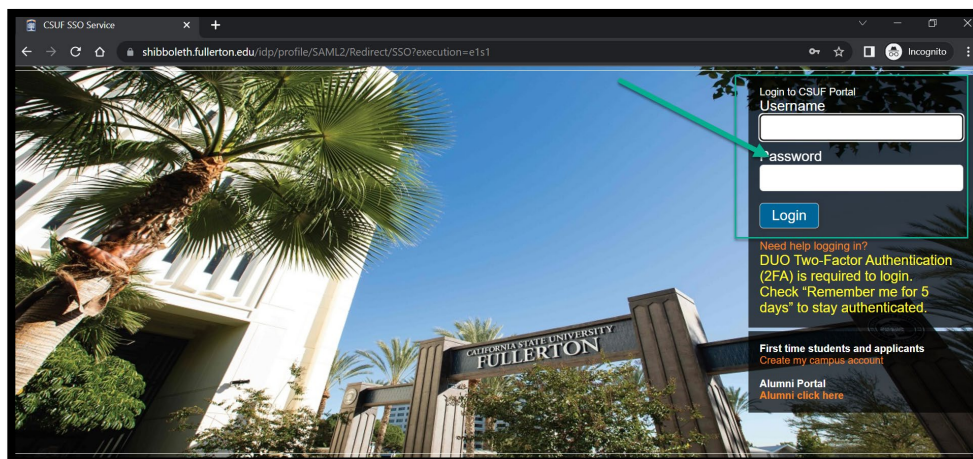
CSUF SSO Service

shibboleth.fullerton.edu/idp/profile/SAML2/Redirect/SSO?execution=e1s1

Incognito

Login to CSUF Portal
Username

Password

Login

Need help logging in?
DUO Two-Factor Authentication (2FA) is required to login. Check "Remember me for 5 days" to stay authenticated.

CALIFORNIA STATE UNIVERSITY
FULLERTON

First time students and applicants
Create my campus account

Alumni Portal
Alumni click here